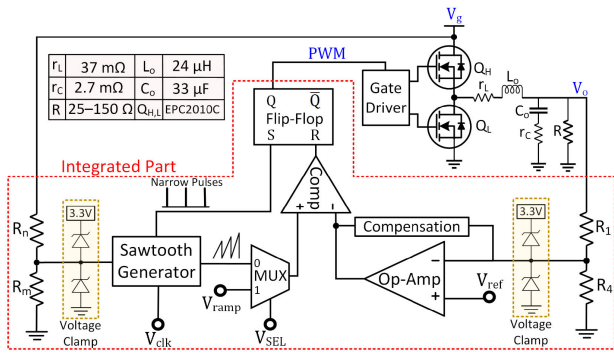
| $r_L$ | 37 mΩ | $L_o$ | 24 µH |
|---|---|---|---|
| $r_C$ | 2.7 mΩ | $C_o$ | 33 µF |
| R | 25–150 Ω | $Q_{H,L}$ | EPC2010C |

$V_g$

PWM

Q $\overline{Q}$
Flip-Flop
S R

Gate Driver

$Q_H$

$Q_L$

$r_L$ $L_o$

$V_o$

$C_o$

$r_C$

R

Integrated Part

Narrow Pulses

Comp

$R_n$

$R_m$

3.3V

Voltage Clamp

Sawtooth Generator

0 MUX 1

$V_{ramp}$

$V_{clk}$

$V_{SEL}$

Compensation

Op-Amp

$V_{ref}$

3.3V

Voltage Clamp

$R_1$

$R_4$